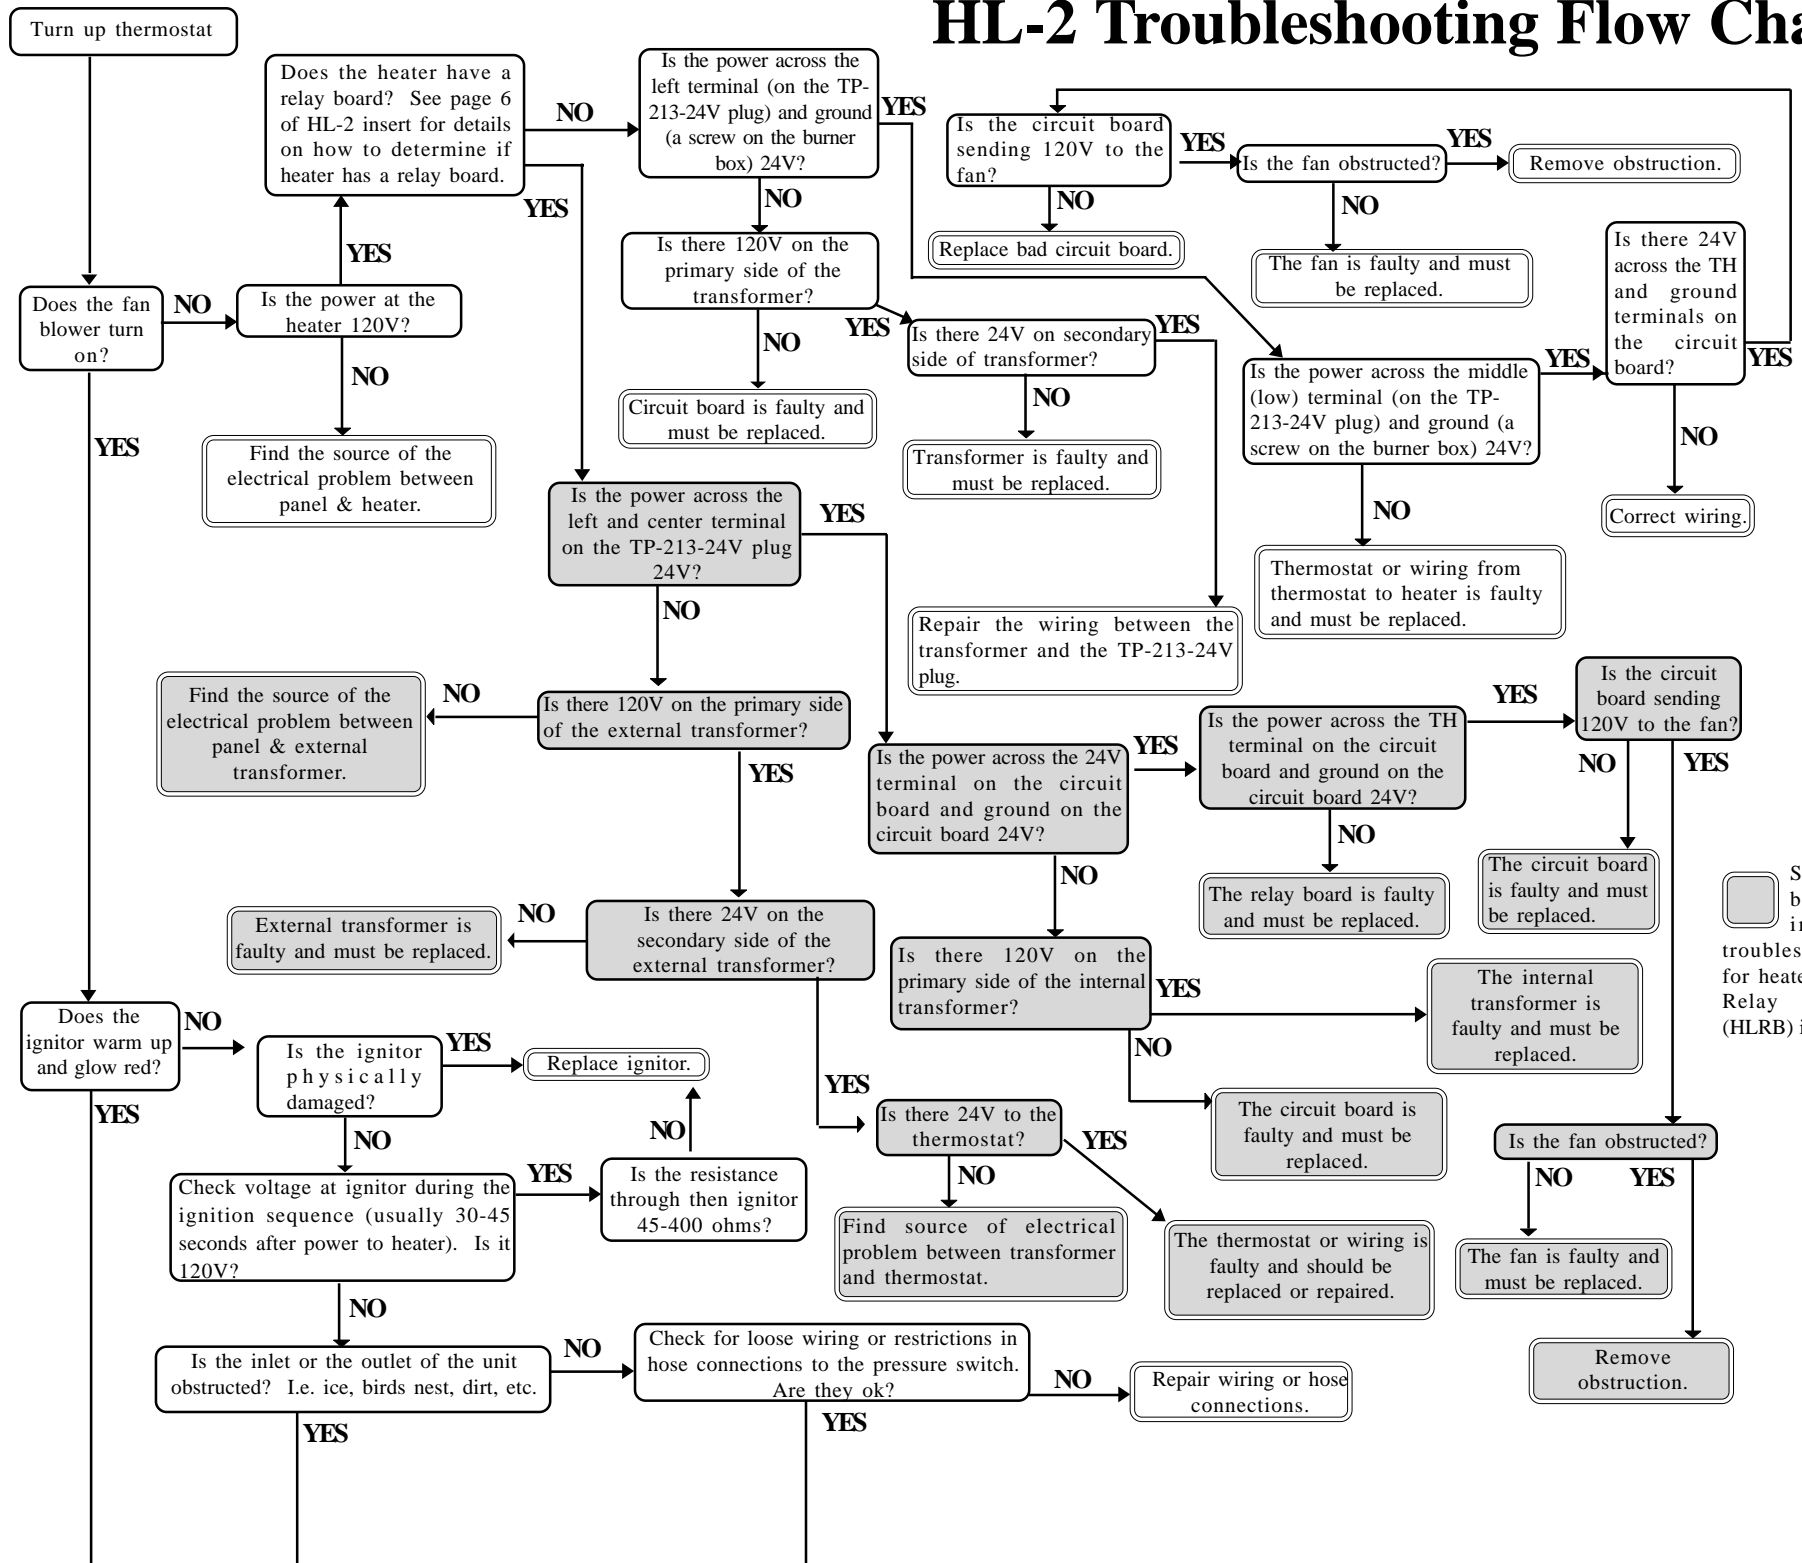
HL-2 Troubleshooting Flow Ch

Turn up thermostat

Does the heater have a relay board? See page 6 of HL-2 insert for details on how to determine if heater has a relay board.

NO

Is the power across the left terminal (on the TP-213-24V plug) and ground (a screw on the burner box) 24V?

YES

Is the circuit board sending 120V to the fan?

YES

Is the fan obstructed?

YES

Remove obstruction.

NO

NO

Replace bad circuit board.

The fan is faulty and must be replaced.

YES

NO

Is there 120V on the primary side of the transformer?

Is there 24V across the TH and ground terminals on the circuit board?

YES

Does the fan blower turn on?

NO

Is the power at the heater 120V?

YES

Is there 24V on secondary side of transformer?

YES

Is the power across the middle (low) terminal (on the TP-213-24V plug) and ground (a screw on the burner box) 24V?

YES

YES

NO

NO

NO

Circuit board is faulty and must be replaced.

NO

YES

Find the source of the electrical problem between panel & heater.

Transformer is faulty and must be replaced.

NO

Is the power across the left and center terminal on the TP-213-24V plug 24V?

YES

Correct wiring.

NO

Thermostat or wiring from thermostat to heater is faulty and must be replaced.

NO

Repair the wiring between the transformer and the TP-213-24V plug.

Find the source of the electrical problem between panel & external transformer.

NO

Is there 120V on the primary side of the external transformer?

Is the circuit board sending 120V to the fan?

YES

YES

Is the power across the TH terminal on the circuit board and ground on the circuit board 24V?

YES

Is the power across the 24V terminal on the circuit board and ground on the circuit board 24V?

NO

YES

NO

NO

The circuit board is faulty and must be replaced.

NO

External transformer is faulty and must be replaced.

NO

Is there 24V on the secondary side of the external transformer?

The relay board is faulty and must be replaced.

S b i troubles for heate Relay (HLRB) i

Is there 120V on the primary side of the internal transformer?

YES

The internal transformer is faulty and must be replaced.

Does the ignitor warm up and glow red?

NO

Is the ignitor physically damaged?

YES

Replace ignitor.

NO

YES

YES

The circuit board is faulty and must be replaced.

YES

NO

NO

Is there 24V to the thermostat?

YES

Is the fan obstructed?

NO

YES

Check voltage at ignitor during the ignition sequence (usually 30-45 seconds after power to heater). Is it 120V?

YES

Is the resistance through then ignitor 45-400 ohms?

NO

Find source of electrical problem between transformer and thermostat.

The thermostat or wiring is faulty and should be replaced or repaired.

The fan is faulty and must be replaced.

NO

Is the inlet or the outlet of the unit obstructed? I.e. ice, birds nest, dirt, etc.

NO

Check for loose wiring or restrictions in hose connections to the pressure switch. Are they ok?

NO

Repair wiring or hose connections.

Remove obstruction.

YES

YES